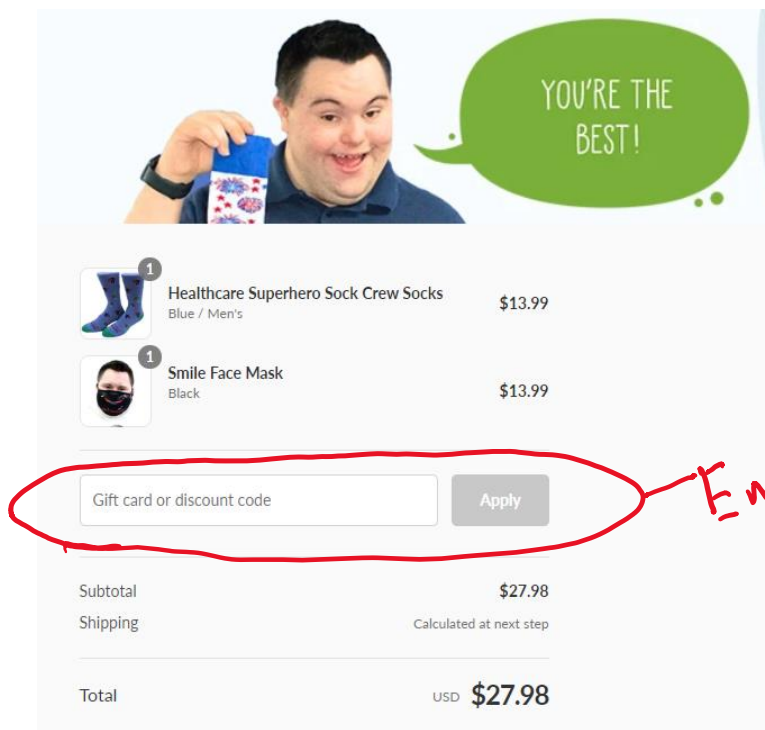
YOU'RE THE BEST!

1
Healthcare Superhero Sock Crew Socks
Blue / Men's
$13.99

1
Smile Face Mask
Black
$13.99

Gift card or discount code
Apply

En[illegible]

Subtotal $27.98
Shipping Calculated at next step

Total USD $27.98